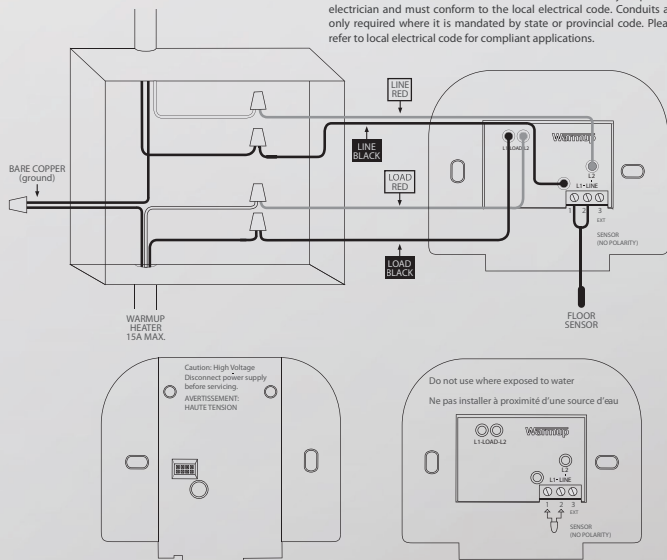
electrician and must conform to the local electrical code. Conduits a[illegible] only required where it is mandated by state or provincial code. Plea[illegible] refer to local electrical code for compliant applications.

LINE RED

LINE BLACK

LOAD RED

LOAD BLACK

BARE COPPER (ground)

WARMUP HEATER 15A MAX.

warmup

L1-LOAD-L2

L2

L1-LINE

1 2 3 EXT

SENSOR (NO POLARITY)

FLOOR SENSOR

Caution: High Voltage Disconnect power supply before servicing.
AVERTISSEMENT: HAUTE TENSION

Do not use where exposed to water

Ne pas installer à proximité d'une source d'eau

warmup

L1-LOAD-L2

L2

L1-LINE

1 2 3 EXT

SENSOR (NO POLARITY)